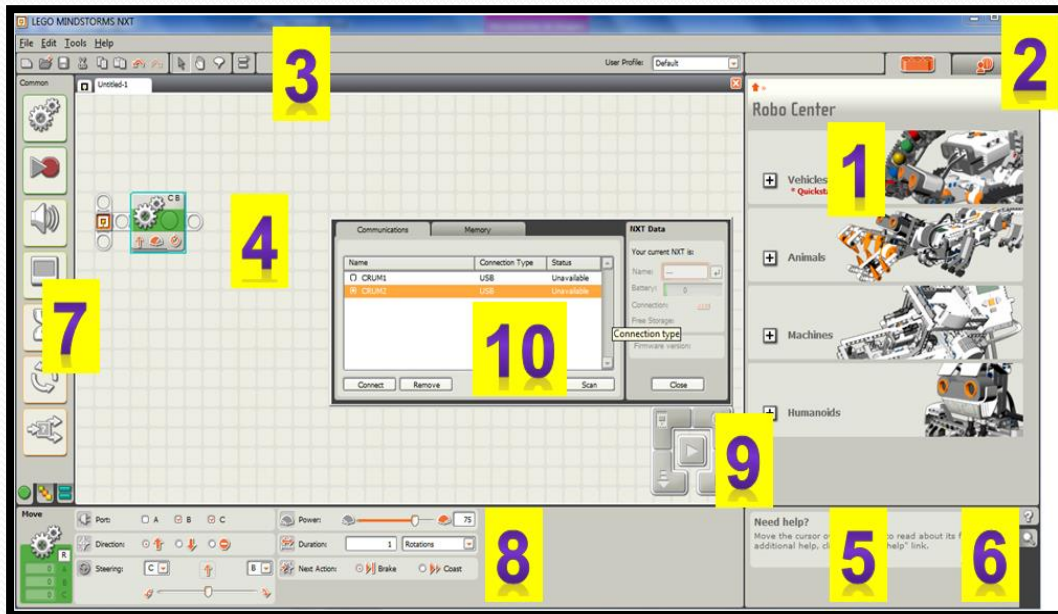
LEGO MINDSTORMS NXT

File Edit Tools Help

User Profile: Default

3

2

Common

Untitled-1

Robo Center

1

Vehicles
* Quicksta

4

Animals

7

Communications | Memory

| Name | Connection Type | Status |
|---|---|---|
| CRUM1 | USB | Unavailable |
| CRUM2 | USB | Unavailable |

Connect Remove Scan

NXT Data

Your current NXT is:

Name:

Battery:

Connection:

Free Storage:

Firmware version:

Connection type

Close

10

Machines

Humanoids

9

Move

Port: A B C

Direction:

Steering: C B

Power: 75

Duration: 1 Rotations

Next Action: Brake Coast

8

Need help?

Move the cursor o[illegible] to read about its f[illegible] additional help, cl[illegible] help" link.

5

6